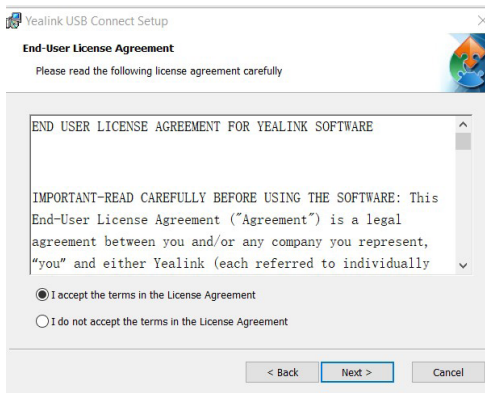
Yealink USB Connect Setup

End-User License Agreement

Please read the following license agreement carefully

END USER LICENSE AGREEMENT FOR YEALINK SOFTWARE

IMPORTANT-READ CAREFULLY BEFORE USING THE SOFTWARE: This End-User License Agreement ("Agreement") is a legal agreement between you and/or any company you represent, "you" and either Yealink (each referred to individually

I accept the terms in the License Agreement

I do not accept the terms in the License Agreement

< Back

Next >

Cancel